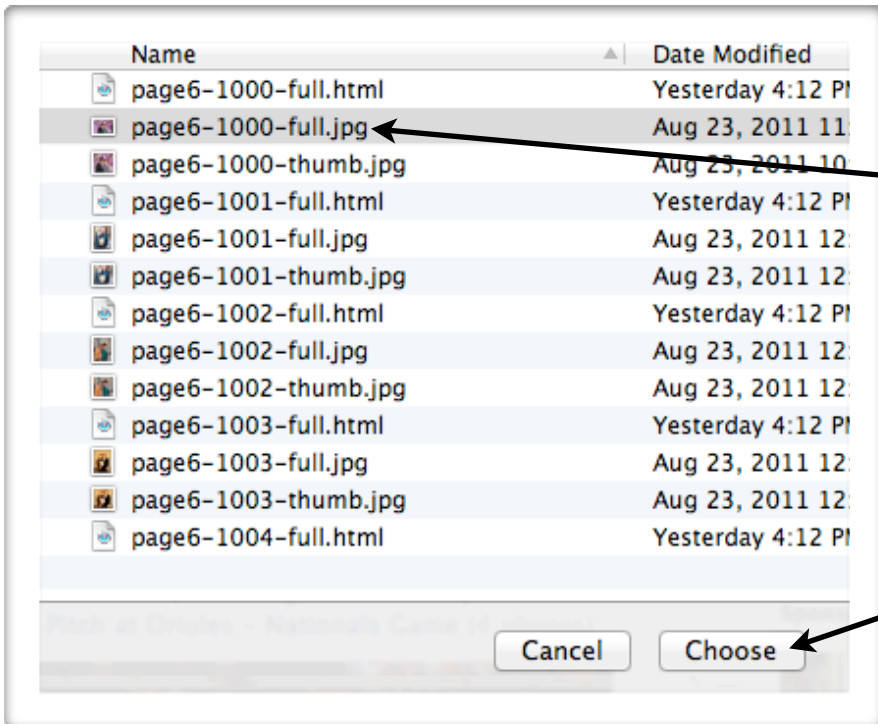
| Name | Date Modified |
|---|---|
| page6-1000-full.html | Yesterday 4:12 P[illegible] |
| page6-1000-full.jpg | Aug 23, 2011 1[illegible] |
| page6-1000-thumb.jpg | Aug 23, 2011 1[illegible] |
| page6-1001-full.html | Yesterday 4:12 P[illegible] |
| page6-1001-full.jpg | Aug 23, 2011 1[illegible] |
| page6-1001-thumb.jpg | Aug 23, 2011 1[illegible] |
| page6-1002-full.html | Yesterday 4:12 P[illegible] |
| page6-1002-full.jpg | Aug 23, 2011 1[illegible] |
| page6-1002-thumb.jpg | Aug 23, 2011 1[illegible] |
| page6-1003-full.html | Yesterday 4:12 P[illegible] |
| page6-1003-full.jpg | Aug 23, 2011 1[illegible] |
| page6-1003-thumb.jpg | Aug 23, 2011 1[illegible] |
| page6-1004-full.html | Yesterday 4:12 P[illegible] |

Pitch at Orioles - Nationals Game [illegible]

Cancel

Choose